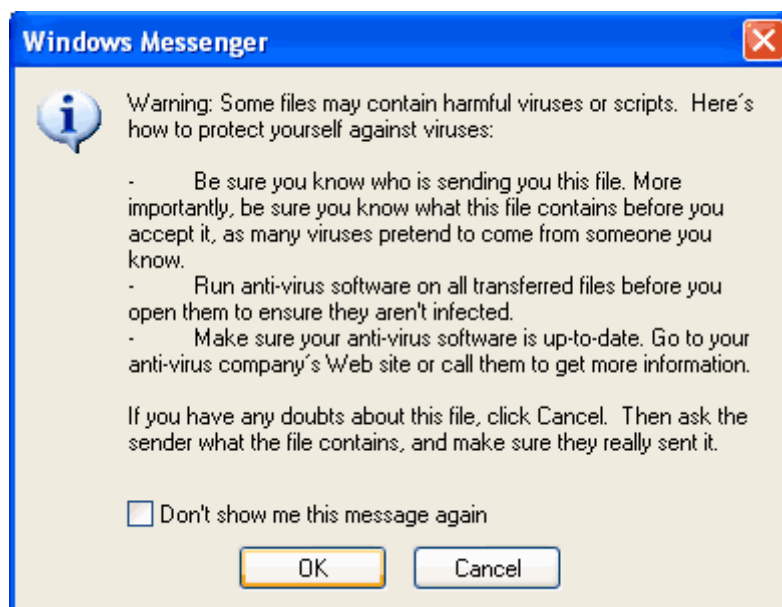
Windows Messenger

Warning: Some files may contain harmful viruses or scripts. Here´s how to protect yourself against viruses:

- Be sure you know who is sending you this file. More importantly, be sure you know what this file contains before you accept it, as many viruses pretend to come from someone you know.
- Run anti-virus software on all transferred files before you open them to ensure they aren't infected.
- Make sure your anti-virus software is up-to-date. Go to your anti-virus company´s Web site or call them to get more information.

If you have any doubts about this file, click Cancel. Then ask the sender what the file contains, and make sure they really sent it.

Don't show me this message again

OK

Cancel